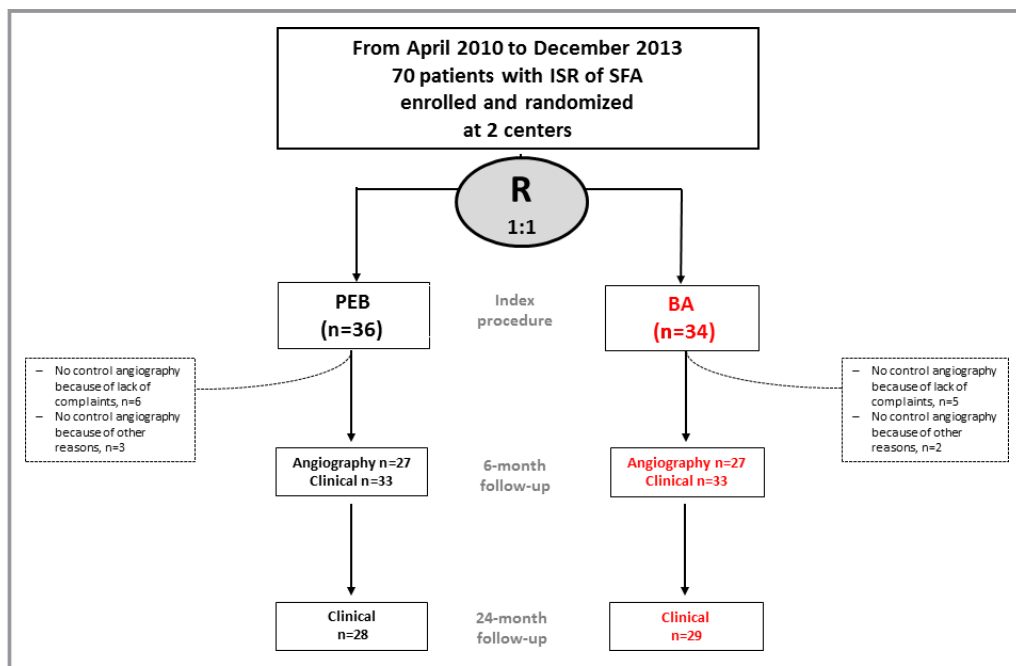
From April 2010 to December 2013
70 patients with ISR of SFA
enrolled and randomized
at 2 centers

R
1:1

PEB
(n=36)

Index
procedure

BA
(n=34)

– No control angiography because of lack of complaints, n=6
– No control angiography because of other reasons, n=3

– No control angiography because of lack of complaints, n=5
– No control angiography because of other reasons, n=2

Angiography n=27
Clinical n=33

6-month
follow-up

Angiography n=27
Clinical n=33

Clinical
n=28

24-month
follow-up

Clinical
n=29